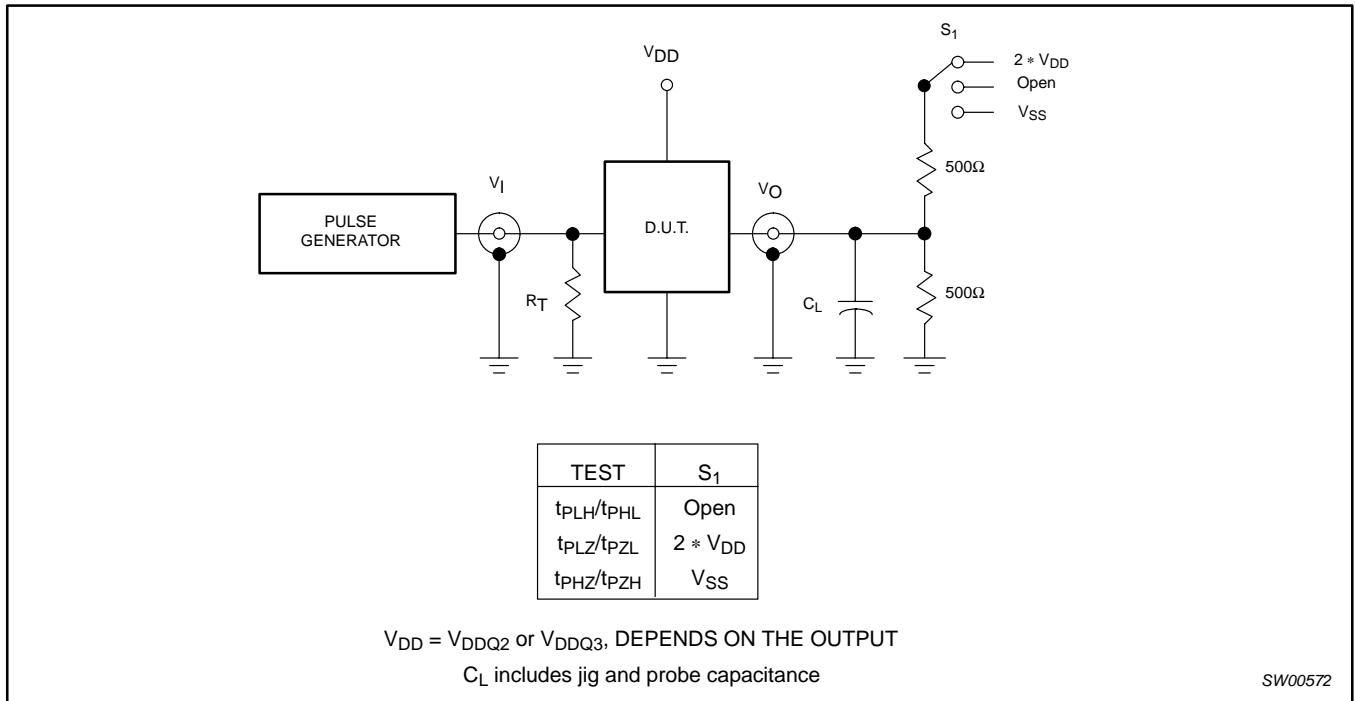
$V_{DD}$

$S_1$

$2 * V_{DD}$
Open
$V_{SS}$

500Ω

PULSE GENERATOR

$V_I$

D.U.T.

$V_O$

$R_T$

$C_L$

500Ω

| TEST | $S_1$ |
|---|---|
| $t_{PLH}/t_{PHL}$ | Open |
| $t_{PLZ}/t_{PZL}$ | $2 * V_{DD}$ |
| $t_{PHZ}/t_{PZH}$ | $V_{SS}$ |

$V_{DD} = V_{DDQ2}$ or $V_{DDQ3}$, DEPENDS ON THE OUTPUT
$C_L$ includes jig and probe capacitance

SW00572